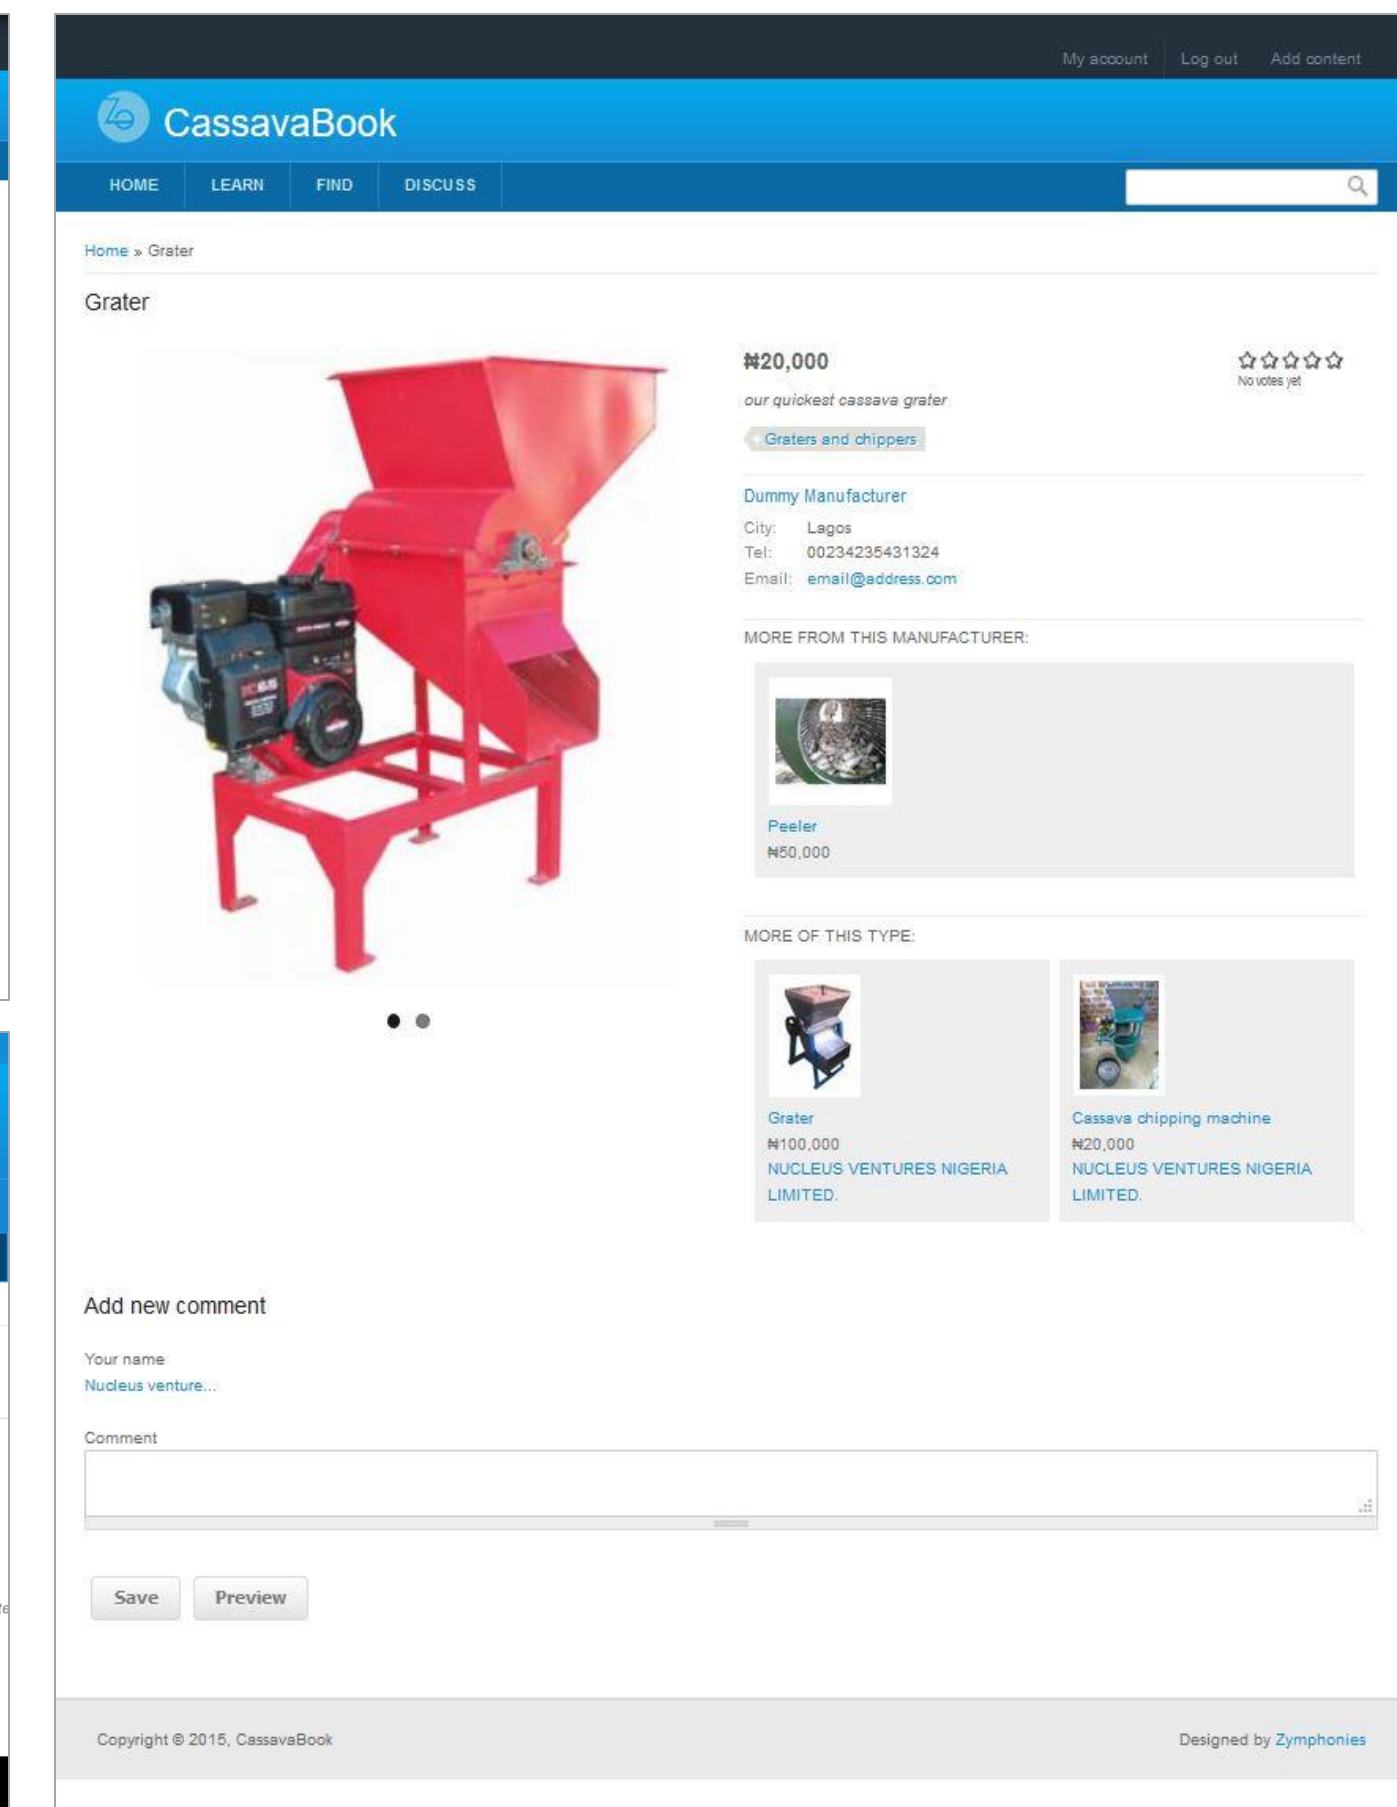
My account Log out Add content

CassavaBook

HOME LEARN FIND DISCUSS

Home » Grater

Grater

₦20,000

No votes yet

our quickest cassava grater

Graters and chippers

Dummy Manufacturer

City: Lagos
Tel: 00234235431324
Email: email@address.com

MORE FROM THIS MANUFACTURER:

Peeler
₦50,000

MORE OF THIS TYPE:

Grater
₦100,000
NUCLEUS VENTURES NIGERIA LIMITED.

Cassava chipping machine
₦20,000
NUCLEUS VENTURES NIGERIA LIMITED.

Add new comment

Your name
Nucleus venture...

Comment

Save Preview

Copyright © 2015, CassavaBook

Designed by Zymphonies